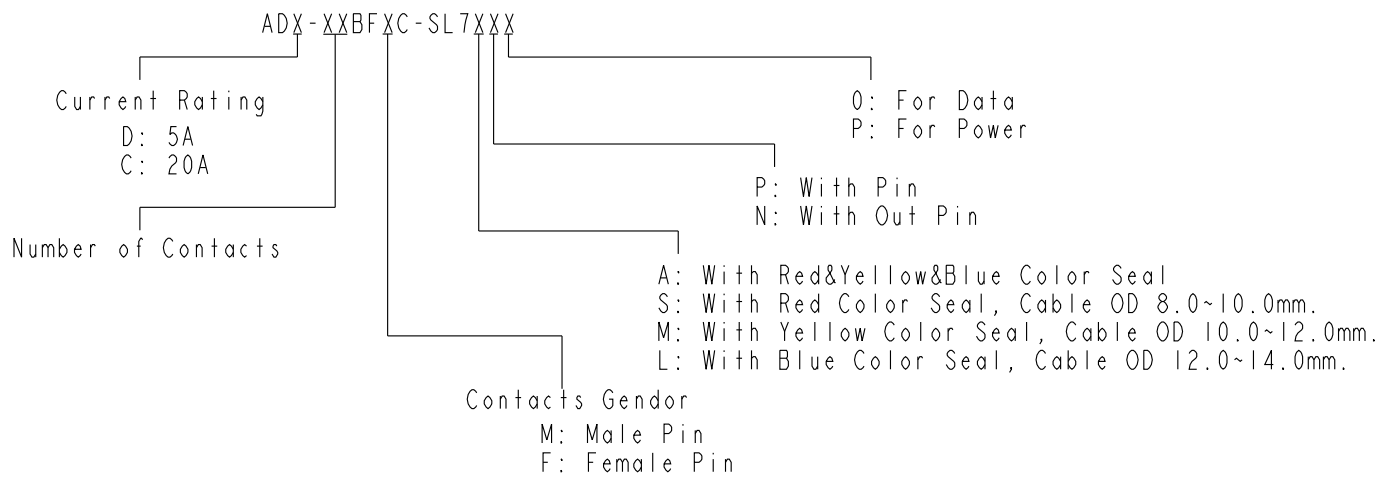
ADX-XXBFXC-SL7XXX

Current Rating
D: 5A
C: 20A

Number of Contacts

0: For Data
P: For Power

P: With Pin
N: With Out Pin

A: With Red&Yellow&Blue Color Seal
S: With Red Color Seal, Cable OD 8.0~10.0mm.
M: With Yellow Color Seal, Cable OD 10.0~12.0mm.
L: With Blue Color Seal, Cable OD 12.0~14.0mm.

Contacts Gendor
M: Male Pin
F: Female Pin